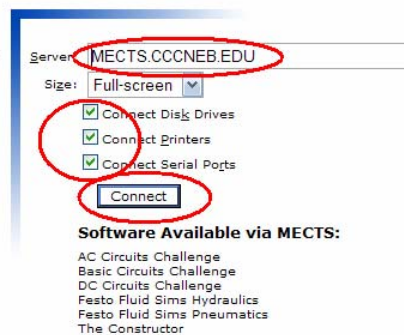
Server: MECTS.CCCNEB.EDU

Size: Full-screen

Connect Disk Drives

Connect Printers

Connect Serial Ports

Connect

Software Available via MECTS:

AC Circuits Challenge
Basic Circuits Challenge
DC Circuits Challenge
Festo Fluid Sims Hydraulics
Festo Fluid Sims Pneumatics
The Constructor